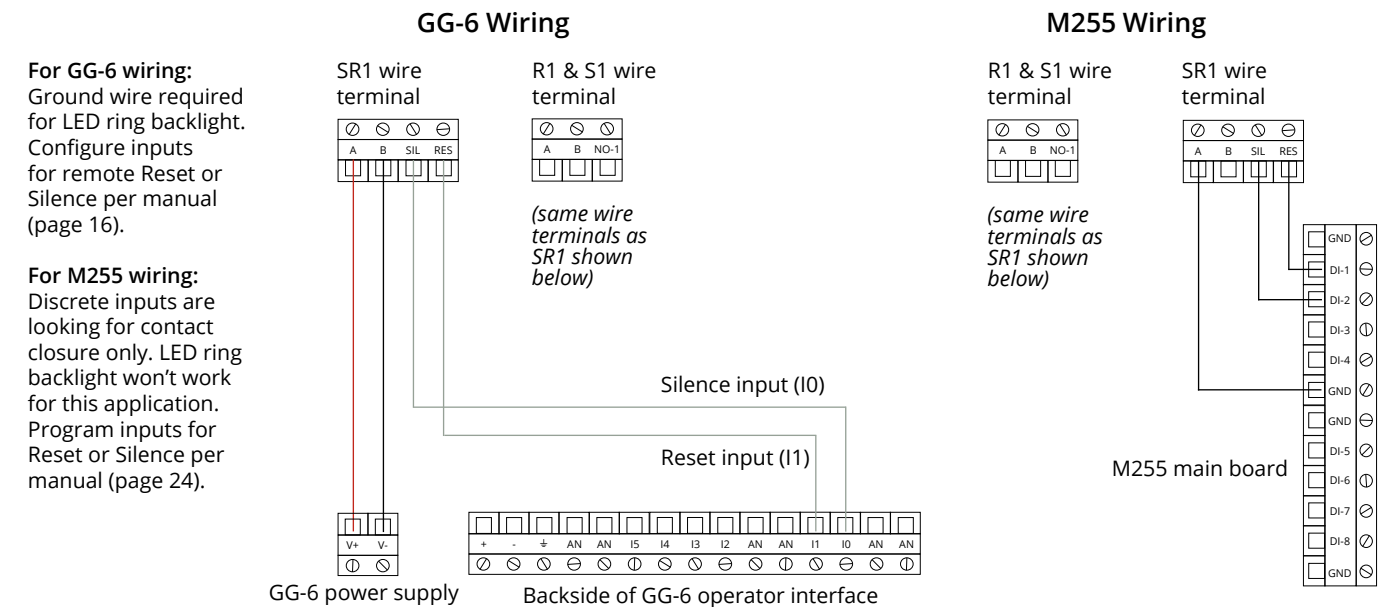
GG-6 Wiring

M255 Wiring

**For GG-6 wiring:** Ground wire required for LED ring backlight. Configure inputs for remote Reset or Silence per manual (page 16).

**For M255 wiring:** Discrete inputs are looking for contact closure only. LED ring backlight won't work for this application. Program inputs for Reset or Silence per manual (page 24).

SR1 wire terminal

A B SIL RES

R1 & S1 wire terminal

A B NO-1

*(same wire terminals as SR1 shown below)*

Silence input (I0)

Reset input (I1)

V+ V-

GG-6 power supply

+ - ⏚ AN AN I5 I4 I3 I2 AN AN I1 I0 AN AN

Backside of GG-6 operator interface

R1 & S1 wire terminal

A B NO-1

*(same wire terminals as SR1 shown below)*

SR1 wire terminal

A B SIL RES

GND
DI-1
DI-2
DI-3
DI-4
GND
GND
DI-5
DI-6
DI-7
DI-8
GND

M255 main board